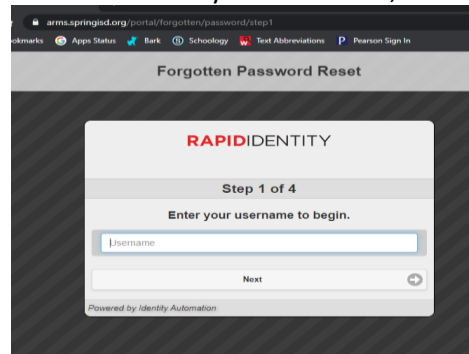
arms.springisd.org/portal/forgotten/password/step1

okmarks Apps Status Bark Schoology Text Abbreviations Pearson Sign In

Forgotten Password Reset

RAPIDIDENTITY

Step 1 of 4

Enter your username to begin.

Username

Next

Powered by Identity Automation